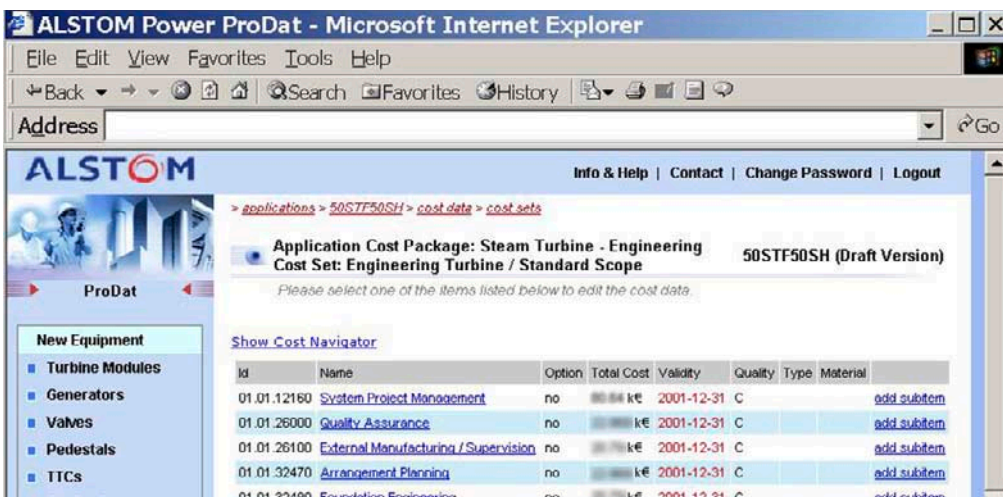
ALSTOM Power ProDat - Microsoft Internet Explorer

File Edit View Favorites Tools Help

Back Search Favorites History

Address Go

ALSTOM

Info & Help | Contact | Change Password | Logout

ProDat

> applications > 50STF50SH > cost data > cost sets

Application Cost Package: Steam Turbine - Engineering
Cost Set: Engineering Turbine / Standard Scope

50STF50SH (Draft Version)

Please select one of the items listed below to edit the cost data.

New Equipment
Turbine Modules
Generators
Valves
Pedestals
TTCs

Show Cost Navigator

| Id | Name | Option | Total Cost | Validity | Quality | Type | Material | |
|---|---|---|---|---|---|---|---|---|
| 01.01.12160 | System Project Management | no | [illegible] k€ | 2001-12-31 | C | | | add subitem |
| 01.01.26000 | Quality Assurance | no | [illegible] k€ | 2001-12-31 | C | | | add subitem |
| 01.01.26100 | External Manufacturing / Supervision | no | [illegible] k€ | 2001-12-31 | C | | | add subitem |
| 01.01.32470 | Arrangement Planning | no | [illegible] k€ | 2001-12-31 | C | | | add subitem |
| 01.01.32480 | Foundation Engineering | no | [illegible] k€ | 2001-12-31 | C | | | add subitem |